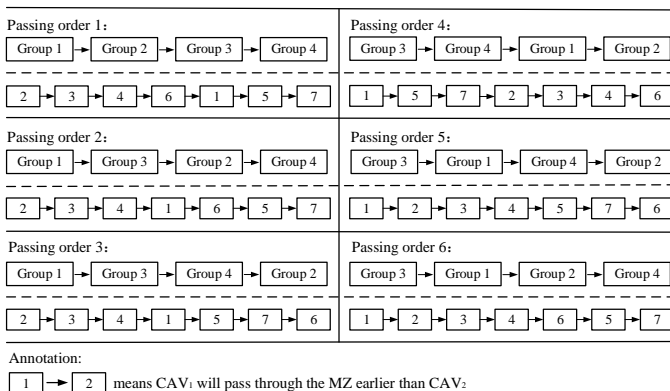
Passing order 1:

Group 1 → Group 2 → Group 3 → Group 4

2 → 3 → 4 → 6 → 1 → 5 → 7

Passing order 4:

Group 3 → Group 4 → Group 1 → Group 2

1 → 5 → 7 → 2 → 3 → 4 → 6

Passing order 2:

Group 1 → Group 3 → Group 2 → Group 4

2 → 3 → 4 → 1 → 6 → 5 → 7

Passing order 5:

Group 3 → Group 1 → Group 4 → Group 2

1 → 2 → 3 → 4 → 5 → 7 → 6

Passing order 3:

Group 1 → Group 3 → Group 4 → Group 2

2 → 3 → 4 → 1 → 5 → 7 → 6

Passing order 6:

Group 3 → Group 1 → Group 2 → Group 4

1 → 2 → 3 → 4 → 6 → 5 → 7

Annotation:

1 → 2 means CAV$_1$ will pass through the MZ earlier than CAV$_2$